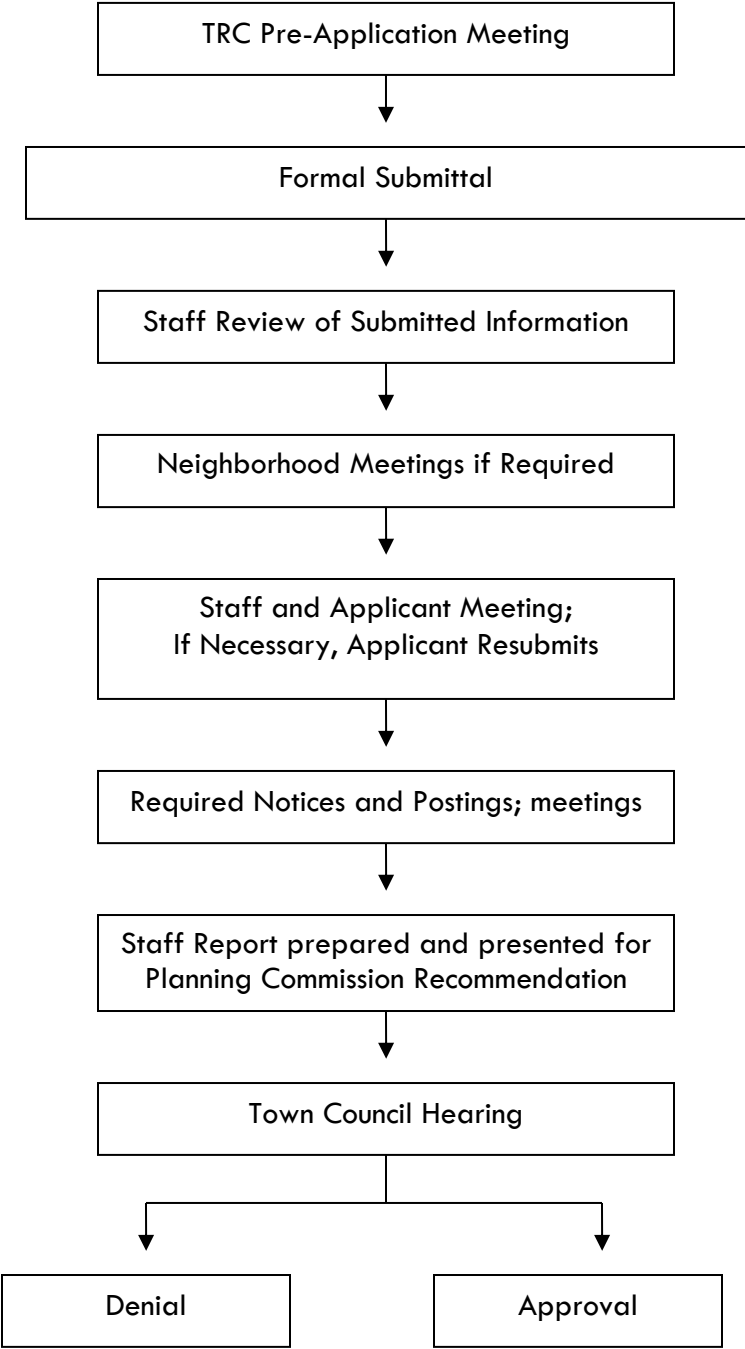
TRC Pre-Application Meeting

Formal Submittal

Staff Review of Submitted Information

Neighborhood Meetings if Required

Staff and Applicant Meeting;
If Necessary, Applicant Resubmits

Required Notices and Postings; meetings

Staff Report prepared and presented for Planning Commission Recommendation

Town Council Hearing

Denial

Approval